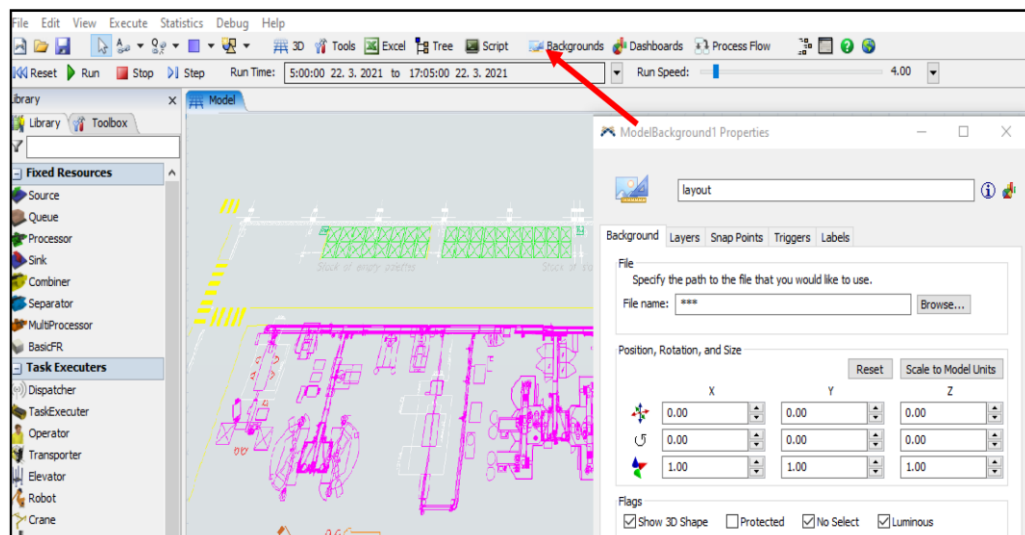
File Edit View Execute Statistics Debug Help
3D Tools Excel Tree Script Backgrounds Dashboards Process Flow
Reset Run Stop Step Run Time: 5:00:00 22. 3. 2021 to 17:05:00 22. 3. 2021 Run Speed: 4.00
Library
Library Toolbox
Fixed Resources
Source
Queue
Processor
Sink
Combiner
Separator
MultiProcessor
BasicFR
Task Executers
Dispatcher
TaskExecuter
Operator
Transporter
Elevator
Robot
Crane
Model
Stock of empty pallets
Stock of
ModelBackground1 Properties
layout
Background Layers Snap Points Triggers Labels
File
Specify the path to the file that you would like to use.
File name: ***
Browse...
Position, Rotation, and Size
Reset Scale to Model Units
X Y Z
0.00 0.00 0.00
0.00 0.00 0.00
1.00 1.00 1.00
Flags
Show 3D Shape Protected No Select Luminous